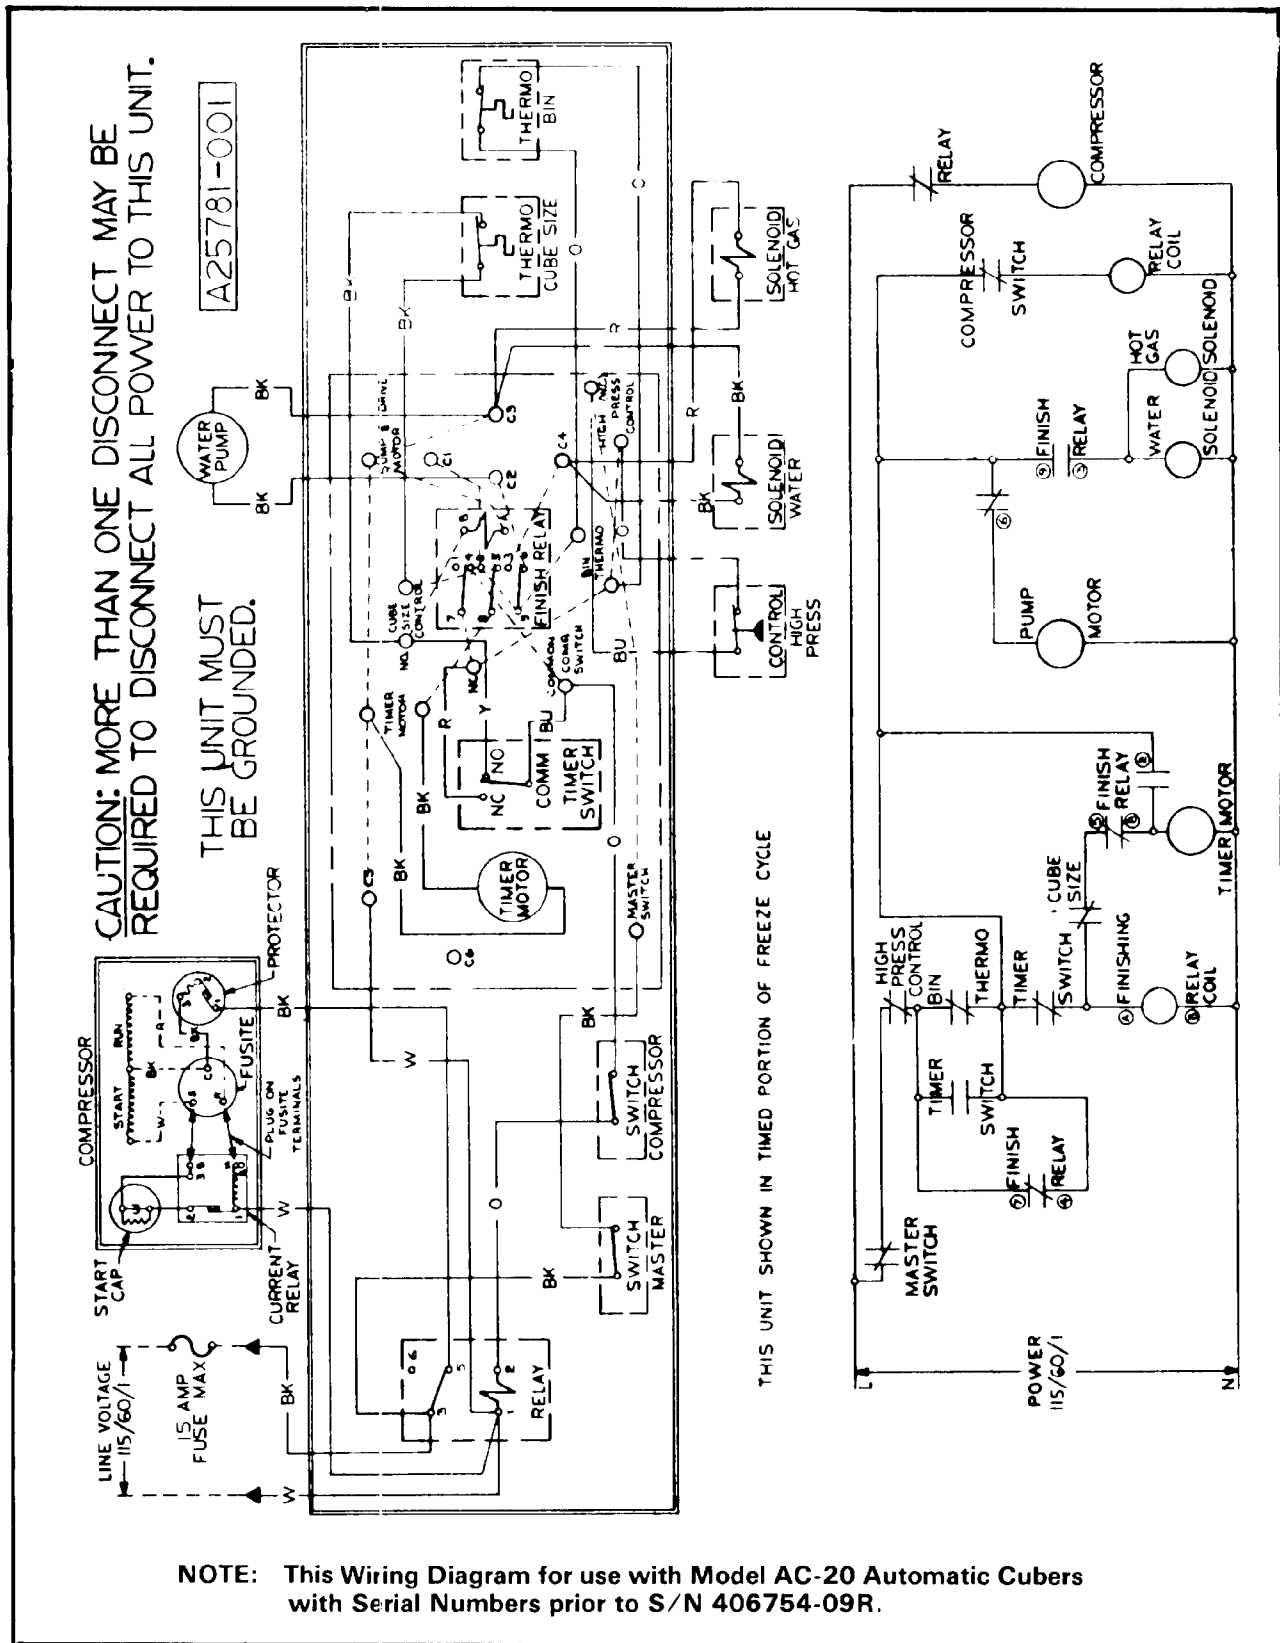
CAUTION: MORE THAN ONE DISCONNECT MAY BE REQUIRED TO DISCONNECT ALL POWER TO THIS UNIT.

A25781-001

THIS UNIT MUST BE GROUNDED.

THERMO BIN

THERMO CUBE SIZE

SOLENOID HOT GAS

WATER PUMP

BK

BK

BK

BK

R

R

BK

O

O

C3

C1

C2

C4

PUMP & DRIVE MOTOR

HIGH PRESS CONTROL

SOLENOID WATER

FINISH RELAY

CUBE SIZE CONTROL

BIN THERMO

CONTROL HIGH PRESS

NO

NC

COMMON COMM SWITCH

BU

BU

R

Y

TIMER MOTOR

NC NO COMM

TIMER SWITCH

BK

BK

TIMER MOTOR

C5

C6

MASTER SWITCH

O

COMPRESSOR

PROTECTOR

FUSITE

START RUN

PLUG ON FUSITE TERMINALS

BK

W

W

BK

SWITCH COMPRESSOR

SWITCH MASTER

START CAP

CURRENT RELAY

W

BK

O

LINE VOLTAGE 115/60/1

15 AMP FUSE MAX

BK

W

RELAY

THIS UNIT SHOWN IN TIMED PORTION OF FREEZE CYCLE

RELAY

COMPRESSOR

COMPRESSOR SWITCH

RELAY COIL

HOT GAS SOLENOID

FINISH RELAY

WATER SOLENOID

PUMP MOTOR

FINISH RELAY

TIMER MOTOR

CUBE SIZE SWITCH

HIGH PRESS CONTROL

BIN THERMO

TIMER SWITCH

FINISHING RELAY COIL

TIMER SWITCH

FINISH RELAY

MASTER SWITCH

L

POWER 115/60/1

N

NOTE: This Wiring Diagram for use with Model AC-20 Automatic Cubers with Serial Numbers prior to S/N 406754-09R.